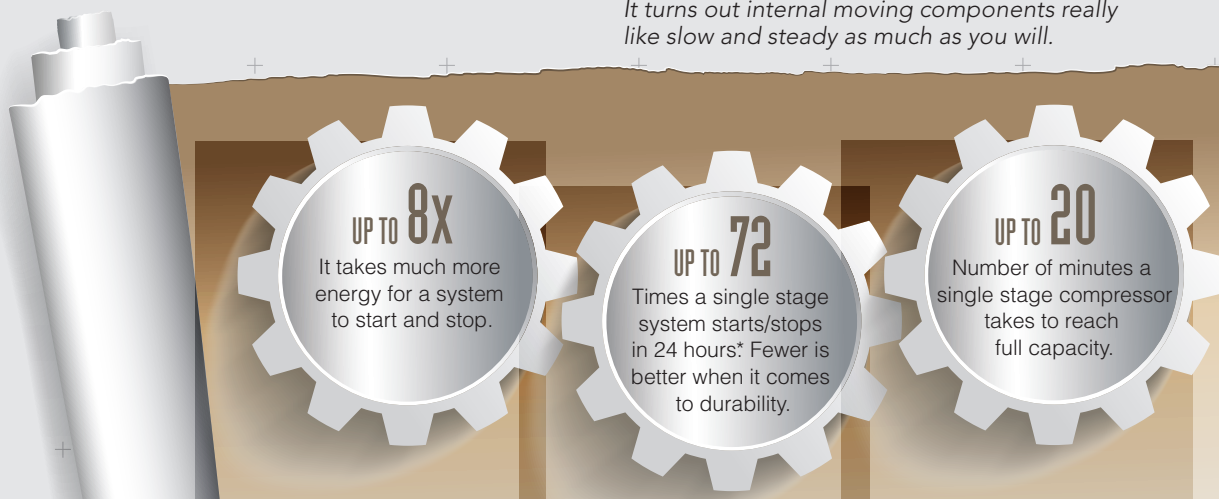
It turns out internal moving components really like slow and steady as much as you will.

UP TO 8X
It takes much more energy for a system to start and stop.

UP TO 72
Times a single stage system starts/stops in 24 hours.* Fewer is better when it comes to durability.

UP TO 20
Number of minutes a single stage compressor takes to reach full capacity.